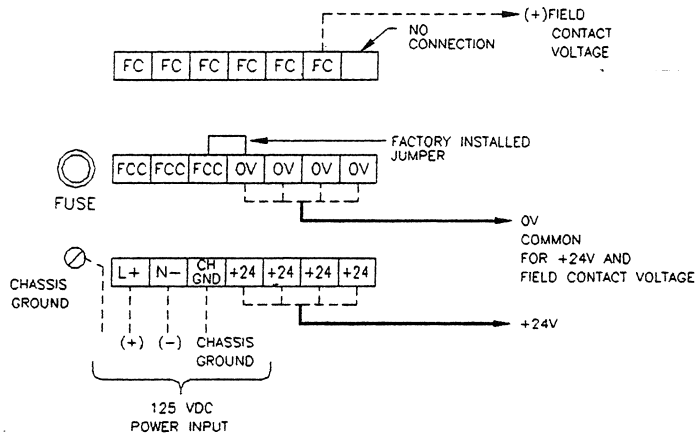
(+)FIELD CONTACT VOLTAGE

NO CONNECTION

| FC | FC | FC | FC | FC | FC | |
|---|---|---|---|---|---|---|

FACTORY INSTALLED JUMPER

FUSE

| FCC | FCC | FCC | 0V | 0V | 0V | 0V |
|---|---|---|---|---|---|---|

0V COMMON FOR +24V AND FIELD CONTACT VOLTAGE

CHASSIS GROUND

| L+ | N− | CH GND | +24 | +24 | +24 | +24 |
|---|---|---|---|---|---|---|

+24V

(+) (−) CHASSIS GROUND

125 VDC POWER INPUT